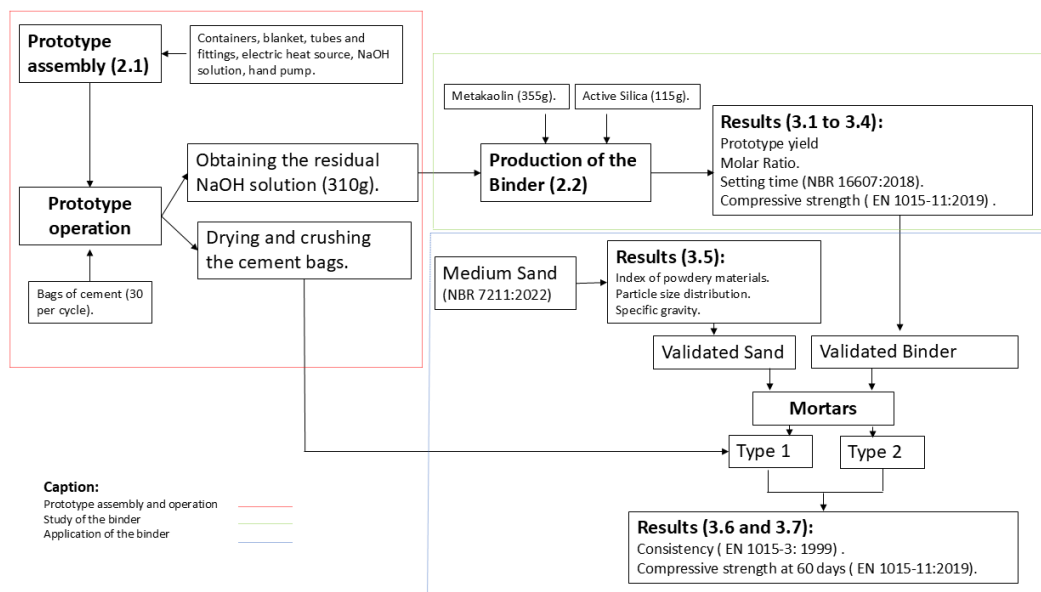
Prototype assembly (2.1)

Containers, blanket, tubes and fittings, electric heat source, NaOH solution, hand pump.

Prototype operation

Bags of cement (30 per cycle).

Obtaining the residual NaOH solution (310g).

Drying and crushing the cement bags.

Metakaolin (355g).

Active Silica (115g).

Production of the Binder (2.2)

Results (3.1 to 3.4):
Prototype yield
Molar Ratio.
Setting time (NBR 16607:2018).
Compressive strength ( EN 1015-11:2019) .

Medium Sand
(NBR 7211:2022)

Results (3.5):
Index of powdery materials.
Particle size distribution.
Specific gravity.

Validated Sand

Validated Binder

Mortars

Type 1

Type 2

Results (3.6 and 3.7):
Consistency ( EN 1015-3: 1999) .
Compressive strength at 60 days ( EN 1015-11:2019).

Caption:
Prototype assembly and operation
Study of the binder
Application of the binder